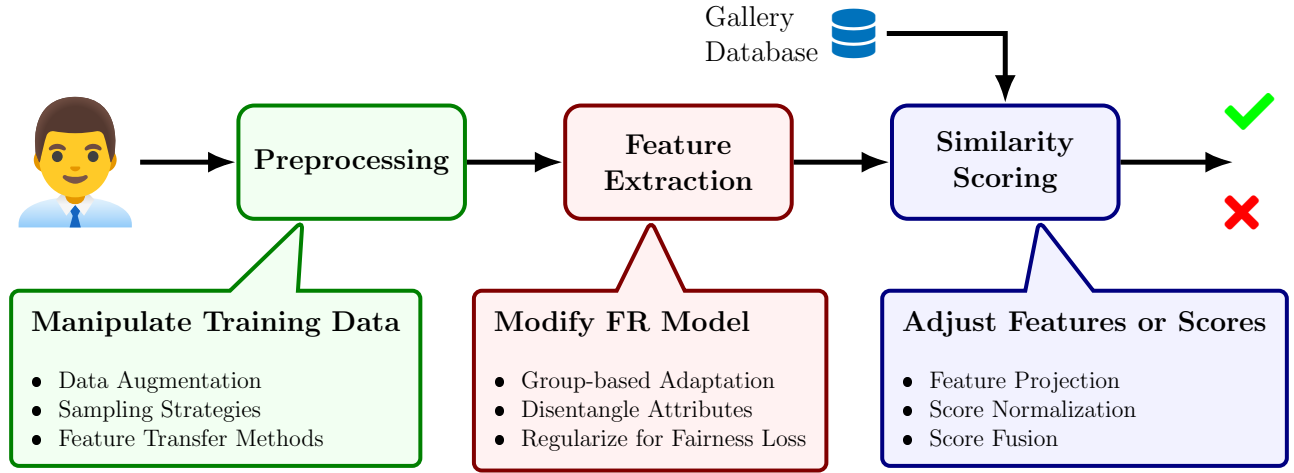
Gallery Database

Preprocessing

Feature Extraction

Similarity Scoring

Manipulate Training Data

- Data Augmentation
- Sampling Strategies
- Feature Transfer Methods

Modify FR Model

- Group-based Adaptation
- Disentangle Attributes
- Regularize for Fairness Loss

Adjust Features or Scores

- Feature Projection
- Score Normalization
- Score Fusion